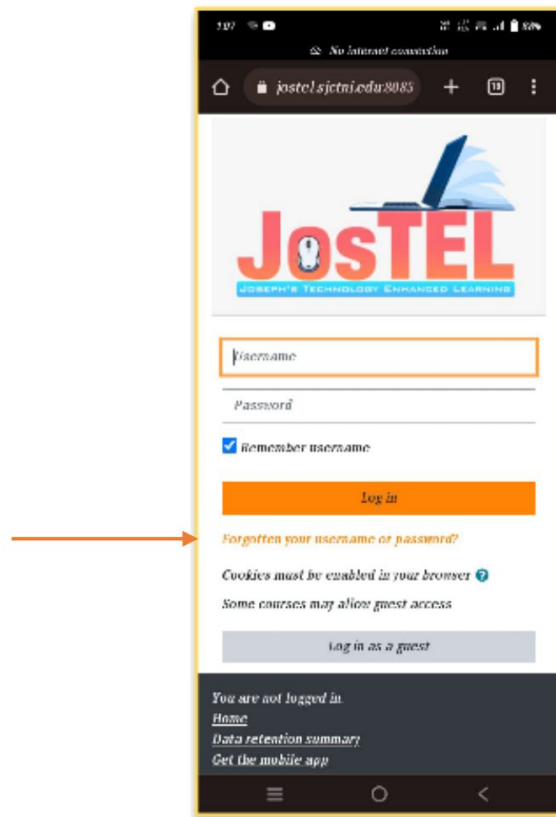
1:07

No internet connection

jostel.sjctni.edu:8085

13

JosTEL

JOSEPH'S TECHNOLOGY ENHANCED LEARNING

Username

Password

Remember username

Log in

Forgotten your username or password?

Cookies must be enabled in your browser

Some courses may allow guest access

Log in as a guest

You are not logged in.

Home

Data retention summary

Get the mobile app